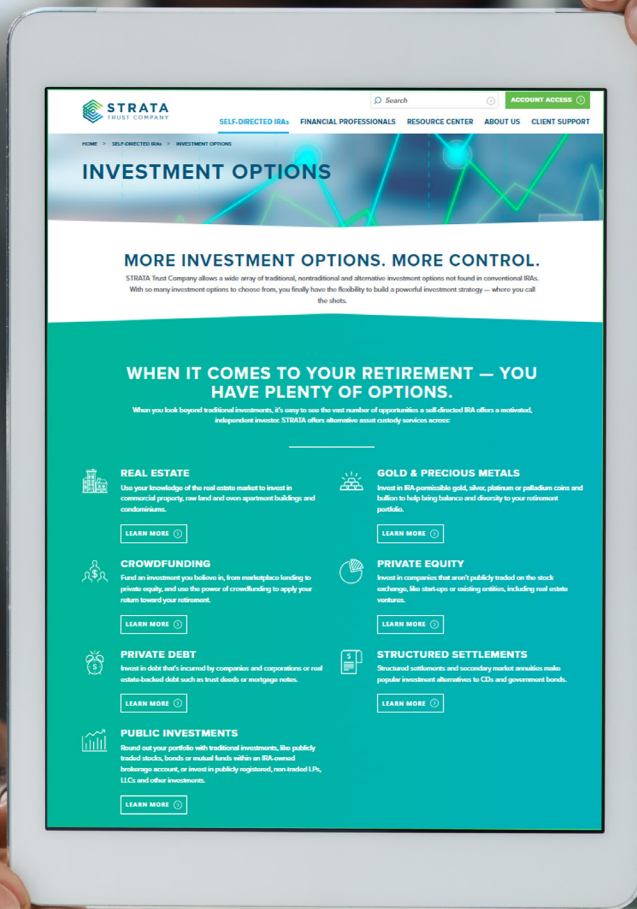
STRATA TRUST COMPANY

Search

ACCOUNT ACCESS

SELF-DIRECTED IRAs FINANCIAL PROFESSIONALS RESOURCE CENTER ABOUT US CLIENT SUPPORT

HOME > SELF-DIRECTED IRAs > INVESTMENT OPTIONS

INVESTMENT OPTIONS

MORE INVESTMENT OPTIONS. MORE CONTROL.

STRATA Trust Company allows a wide array of traditional, nontraditional and alternative investment options not found in conventional IRAs. With so many investment options to choose from, you finally have the flexibility to build a powerful investment strategy — where you call the shots.

WHEN IT COMES TO YOUR RETIREMENT — YOU HAVE PLENTY OF OPTIONS.

When you look beyond traditional investments, it's easy to see the vast number of opportunities a self-directed IRA offers a motivated, independent investor. STRATA offers alternative asset custody services across:

REAL ESTATE

Use your knowledge of the real estate market to invest in commercial property, raw land and even apartment buildings and condominiums.

LEARN MORE

GOLD & PRECIOUS METALS

Invest in IRA-permissible gold, silver, platinum or palladium coins and bullion to help bring balance and diversity to your retirement portfolio.

LEARN MORE

CROWDFUNDING

Fund an investment you believe in, from marketplace lending to private equity, and use the power of crowdfunding to apply your return toward your retirement.

LEARN MORE

PRIVATE EQUITY

Invest in companies that aren't publicly traded on the stock exchange, like start-ups or existing entities, including real estate ventures.

LEARN MORE

PRIVATE DEBT

Invest in debt that's incurred by companies and corporations or real estate-backed debt such as trust deeds or mortgage notes.

LEARN MORE

STRUCTURED SETTLEMENTS

Structured settlements and secondary market annuities make popular investment alternatives to CDs and government bonds.

LEARN MORE

PUBLIC INVESTMENTS

Round out your portfolio with traditional investments, like publicly traded stocks, bonds or mutual funds within an IRA-owned brokerage account, or invest in publicly registered, non-traded LPs, LLCs and other investments.

LEARN MORE